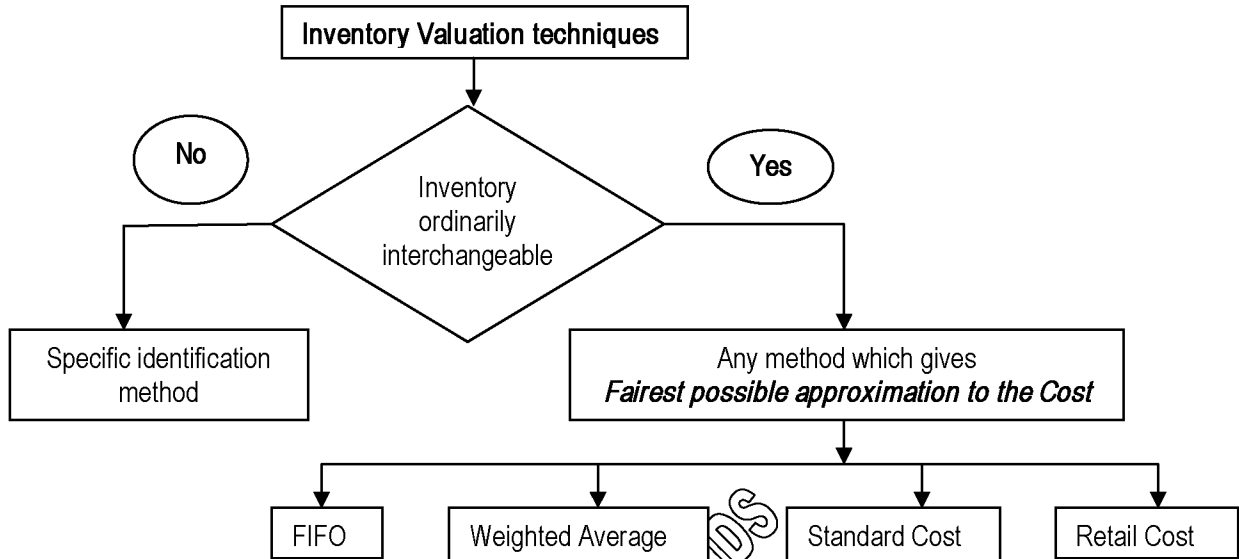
Inventory Valuation techniques

No

Inventory ordinarily interchangeable

Yes

Specific identification method

Any method which gives
*Fairest possible approximation to the Cost*

FIFO

Weighted Average

Standard Cost

Retail Cost